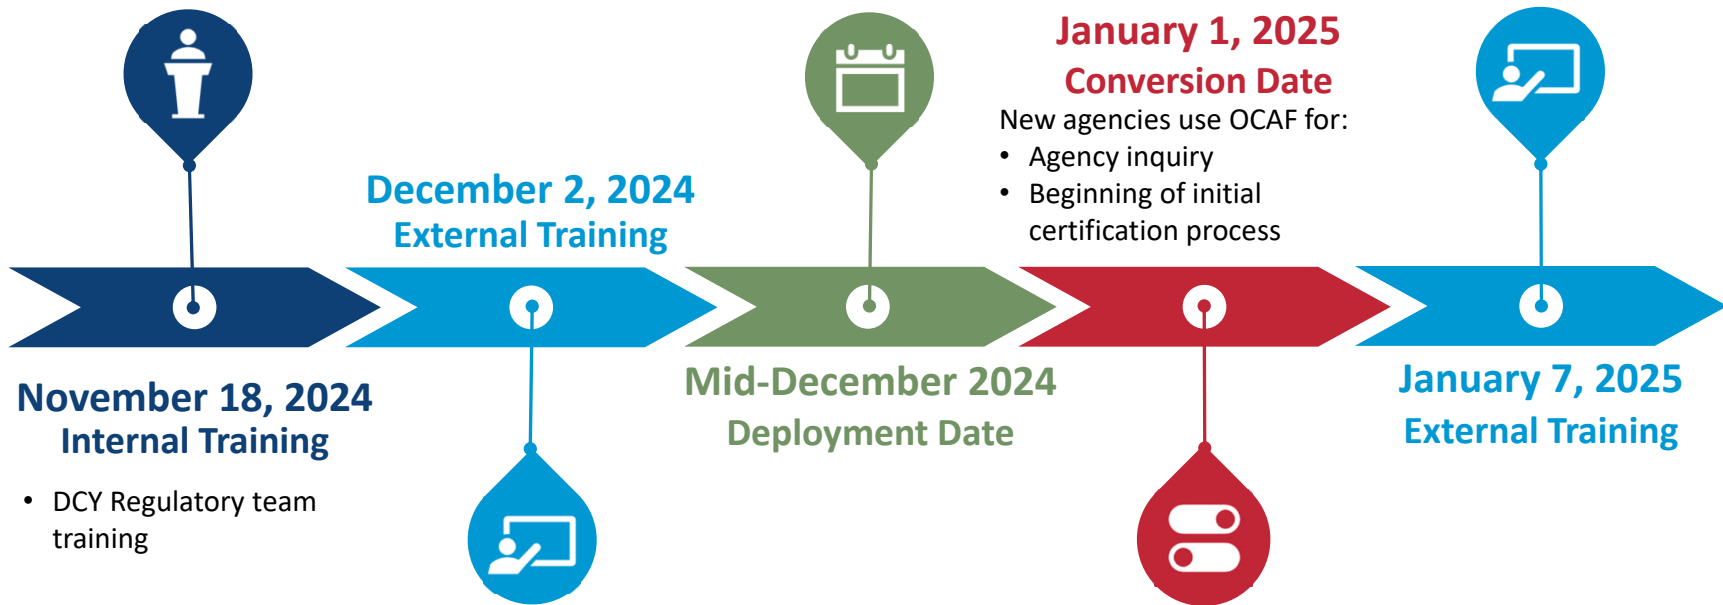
January 1, 2025
Conversion Date
New agencies use OCAF for:
• Agency inquiry
• Beginning of initial certification process

December 2, 2024
External Training

November 18, 2024
Internal Training
• DCY Regulatory team training

Mid-December 2024
Deployment Date

January 7, 2025
External Training